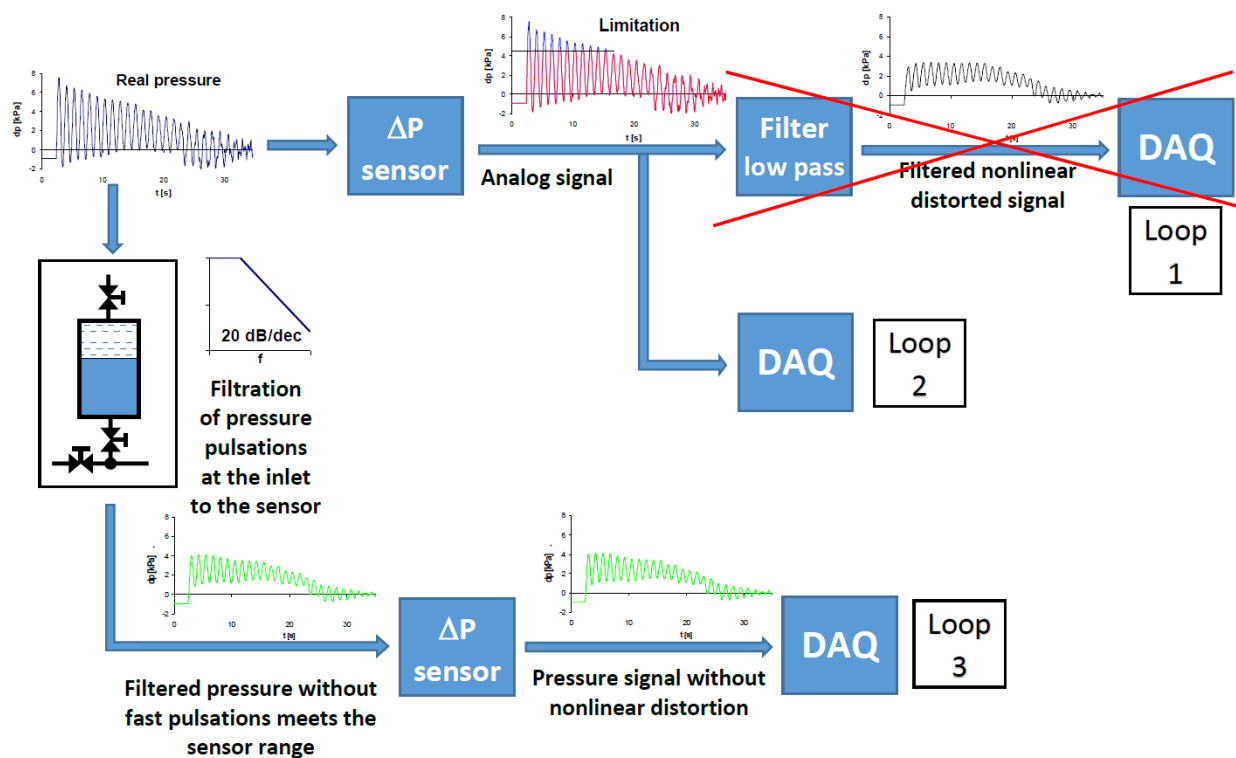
Real pressure

dp [kPa]

8
6
4
2
0
-2

0
10
20
30
t [s]

$\Delta$P sensor

Limitation

dp [kPa]

8
6
4
2
0
-2

0
10
20
30
t [s]

Analog signal

Filter low pass

dp [kPa]

8
6
4
2
0
-2

0
10
20
30
t [s]

Filtered nonlinear distorted signal

DAQ

Loop 1

20 dB/dec

f

Filtration of pressure pulsations at the inlet to the sensor

DAQ

Loop 2

dp [kPa]

8
6
4
2
0
-2

0
10
20
30
t [s]

$\Delta$P sensor

dp [kPa]

8
6
4
2
0
-2

0
10
20
30
t [s]

DAQ

Loop 3

Filtered pressure without fast pulsations meets the sensor range

Pressure signal without nonlinear distortion